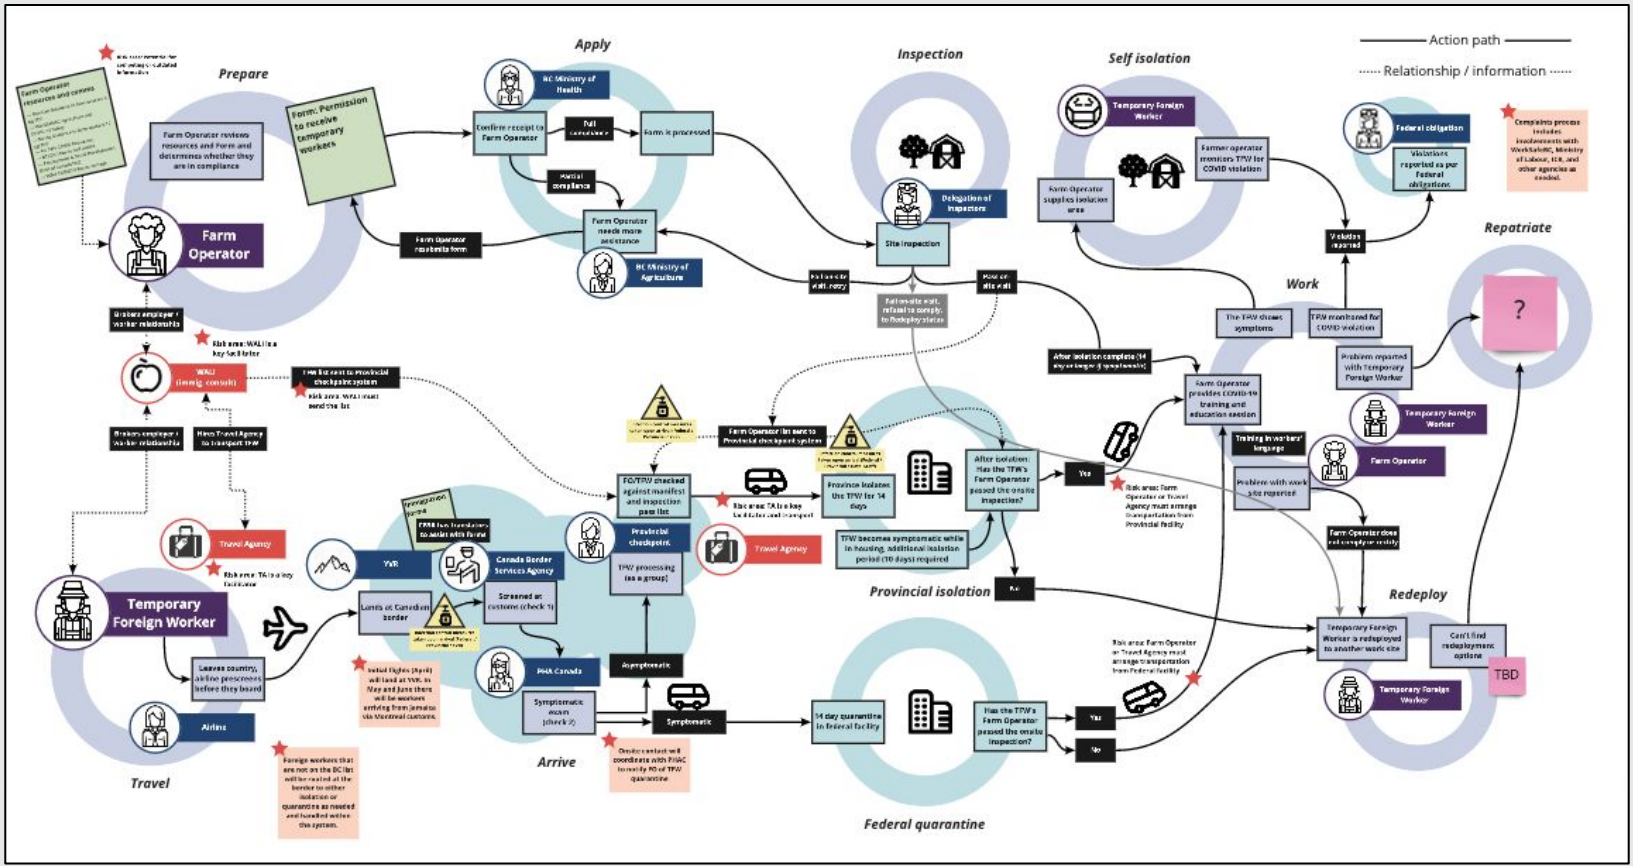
Action path
Relationship / information

Prepare
Apply
Inspection
Self isolation
Repatriate
Work
Redeploy
Provincial isolation
Federal quarantine
Arrive
Travel

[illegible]
Farm Operator resources and comms
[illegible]
Form: Permission to receive temporary workers
Farm Operator reviews resources and Form and determines whether they are in compliance
Farm Operator
Farm Operator resubmits form
Brokers employer / worker relationship
Risk area: WALI is a key facilitator
WALI (Immig. consult)
TFW list sent to Provincial checkpoint system
Risk area: WALI must send the list
Brokers employer / worker relationship
Hires Travel Agency to transport TFW
Travel Agency
Risk area: TA is a key facilitator
Temporary Foreign Worker
Leaves country, airline prescreens before they board
Airline
Foreign workers that are not on the BC list will be routed at the border to other isolation or quarantine as needed and handled within the system.

BC Ministry of Health
Confirm receipt to Farm Operator
Full compliance
Form is processed
Partial compliance
Farm Operator needs more assistance
BC Ministry of Agriculture

Delegation of inspectors
Site inspection
Fail on-site visit, notify
Pass on-site visit
Fail on-site visit, refusal to comply, to Redeploy status
Farm Operator list sent to Provincial checkpoint system
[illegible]
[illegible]

Temporary Foreign Worker
Farmer operator monitors TFW for COVID violation
Farm Operator supplies isolation area
Federal obligation
Violations reported as per Federal obligations
Violation reported
Complaints process includes involvements with WorkSafeBC, Ministry of Labour, ICE, and other agencies as needed.
The TFW shows symptoms
TFW monitored for COVID violation
Problem reported with Temporary Foreign Worker
?
After isolation complete (14 days or longer if symptomatic)
Farm Operator provides COVID-19 training and education session
Training in workers' language
Temporary Foreign Worker
Farm Operator
Problem with work site reported
Farm Operator does not comply or rectify
Temporary Foreign Worker is redeployed to another work site
Can't find redeployment options
TBD
Temporary Foreign Worker

FO/TFW checked against manifest and inspection pass list
Risk area: TA is a key facilitator and transport
Province isolates the TFW for 14 days
After isolation: Has the TFW's Farm Operator passed the onsite inspection?
Yes
No
Risk area: Farm Operator or Travel Agency must arrange transportation from Provincial facility
TFW becomes symptomatic while in housing, additional isolation period (10 days) required
Travel Agency
Provincial checkpoint
TFW processing (as a group)
Immigration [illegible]
CBSA has translators to assist with forms
YVR
Canada Border Services Agency
Lands at Canadian border
Screened at customs (check 1)
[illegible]
PHA Canada
Asymptomatic
Symptomatic exam (check 2)
Symptomatic
Initial flights (April) will land at YVR. In May and June there will be workers arriving from Jamaica via Montreal customs.
Onsite contact will coordinate with PHAC to notify FO of TFW quarantine
14 day quarantine in federal facility
Has the TFW's Farm Operator passed the onsite inspection?
Yes
No
Risk area: Farm Operator or Travel Agency must arrange transportation from Federal facility